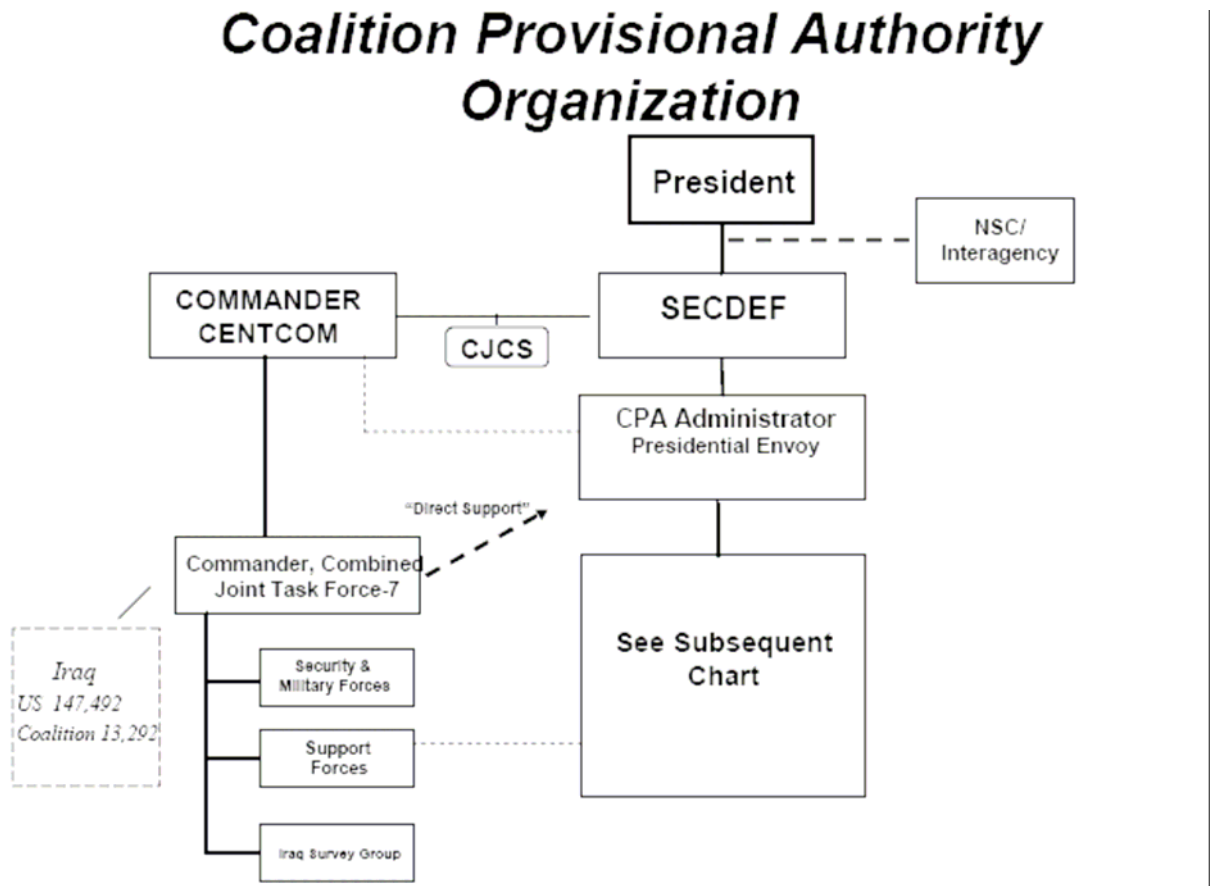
Coalition Provisional Authority Organization

President

NSC/ Interagency

COMMANDER CENTCOM

SECDEF

CJCS

CPA Administrator
Presidential Envoy

"Direct Support"

Commander, Combined Joint Task Force-7

See Subsequent Chart

Iraq
US 147,492
Coalition 13,292

Security & Military Forces

Support Forces

Iraq Survey Group